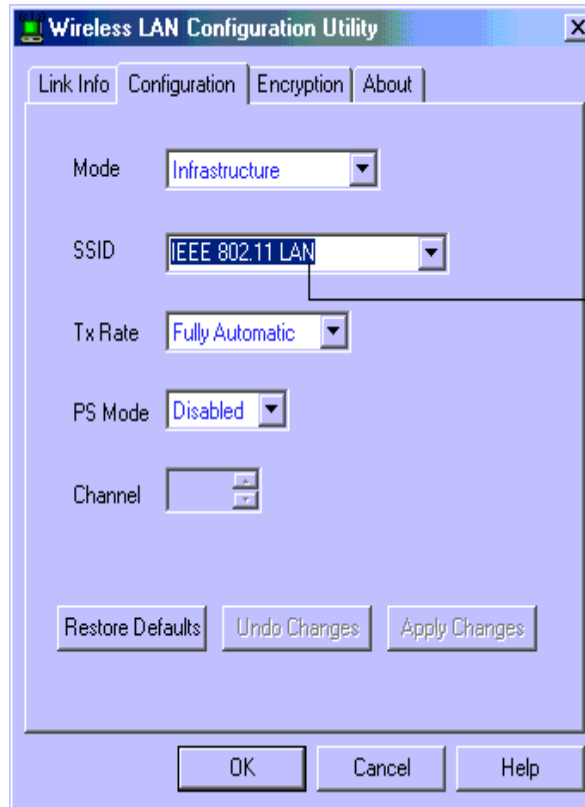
Wireless LAN Configuration Utility

Link Info | Configuration | Encryption | About

Mode Infrastructure

SSID IEEE 802.11 LAN

Tx Rate Fully Automatic

PS Mode Disabled

Channel

Restore Defaults | Undo Changes | Apply Changes

OK | Cancel | Help